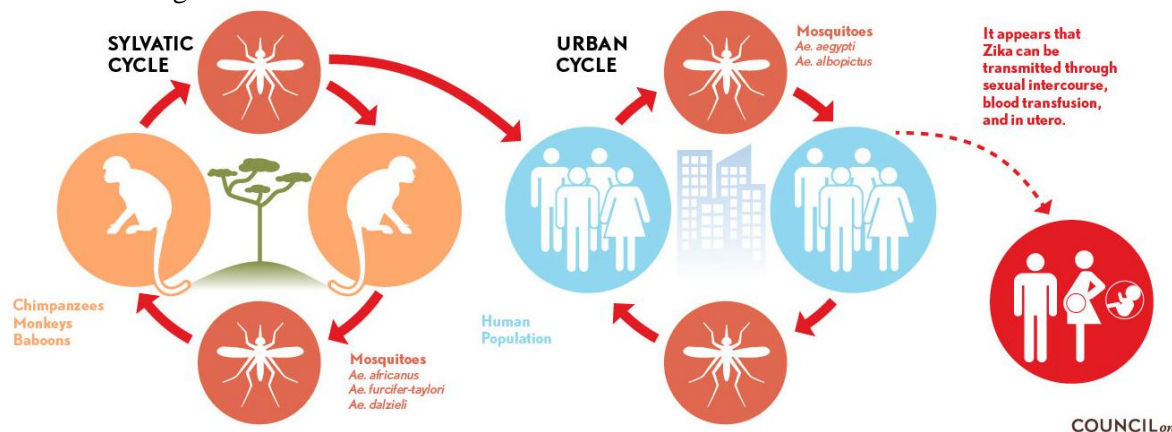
SYLVATIC CYCLE

URBAN CYCLE

Mosquitoes
Ae. aegypti
Ae. albopictus

It appears that Zika can be transmitted through sexual intercourse, blood transfusion, and in utero.

Chimpanzees
Monkeys
Baboons

Mosquitoes
Ae. africanus
Ae. furcifer-taylori
Ae. dalzieli

Human Population

COUNCIL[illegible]